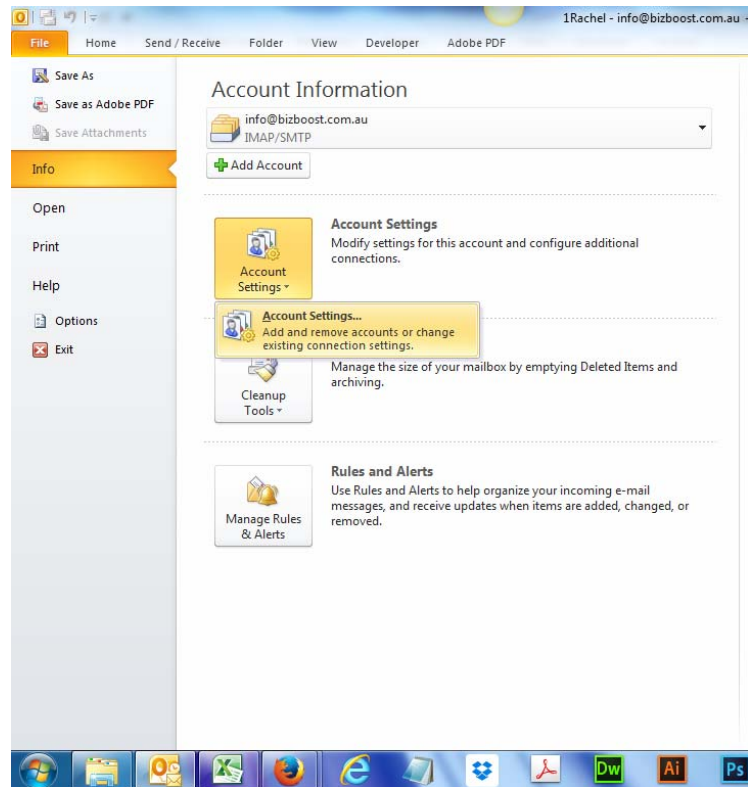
1Rachel - info@bizboost.com.au

File Home Send / Receive Folder View Developer Adobe PDF

Save As
Save as Adobe PDF
Save Attachments
Info
Open
Print
Help
Options
Exit

Account Information

info@bizboost.com.au
IMAP/SMTP

Add Account

Account Settings
Account Settings
Modify settings for this account and configure additional connections.

Account Settings...
Add and remove accounts or change existing connection settings.

Cleanup Tools
Manage the size of your mailbox by emptying Deleted Items and archiving.

Manage Rules & Alerts
Rules and Alerts
Use Rules and Alerts to help organize your incoming e-mail messages, and receive updates when items are added, changed, or removed.

Dw Ai Ps